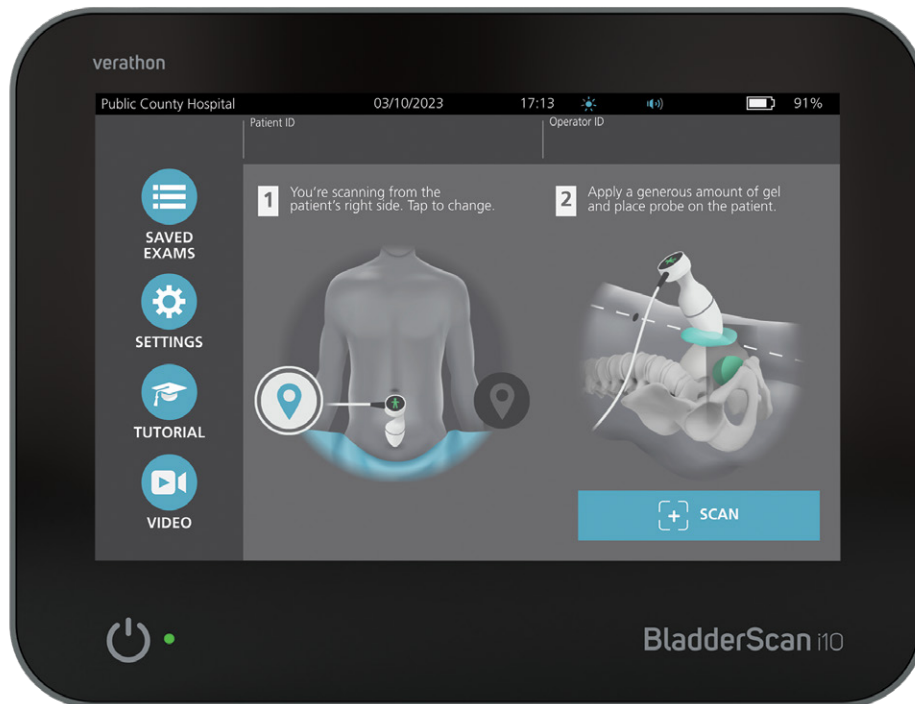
verathon

Public County Hospital 03/10/2023 17:13 91%

Patient ID

Operator ID

SAVED EXAMS

SETTINGS

TUTORIAL

VIDEO

1 You're scanning from the patient's right side. Tap to change.

2 Apply a generous amount of gel and place probe on the patient.

SCAN

BladderScan i10